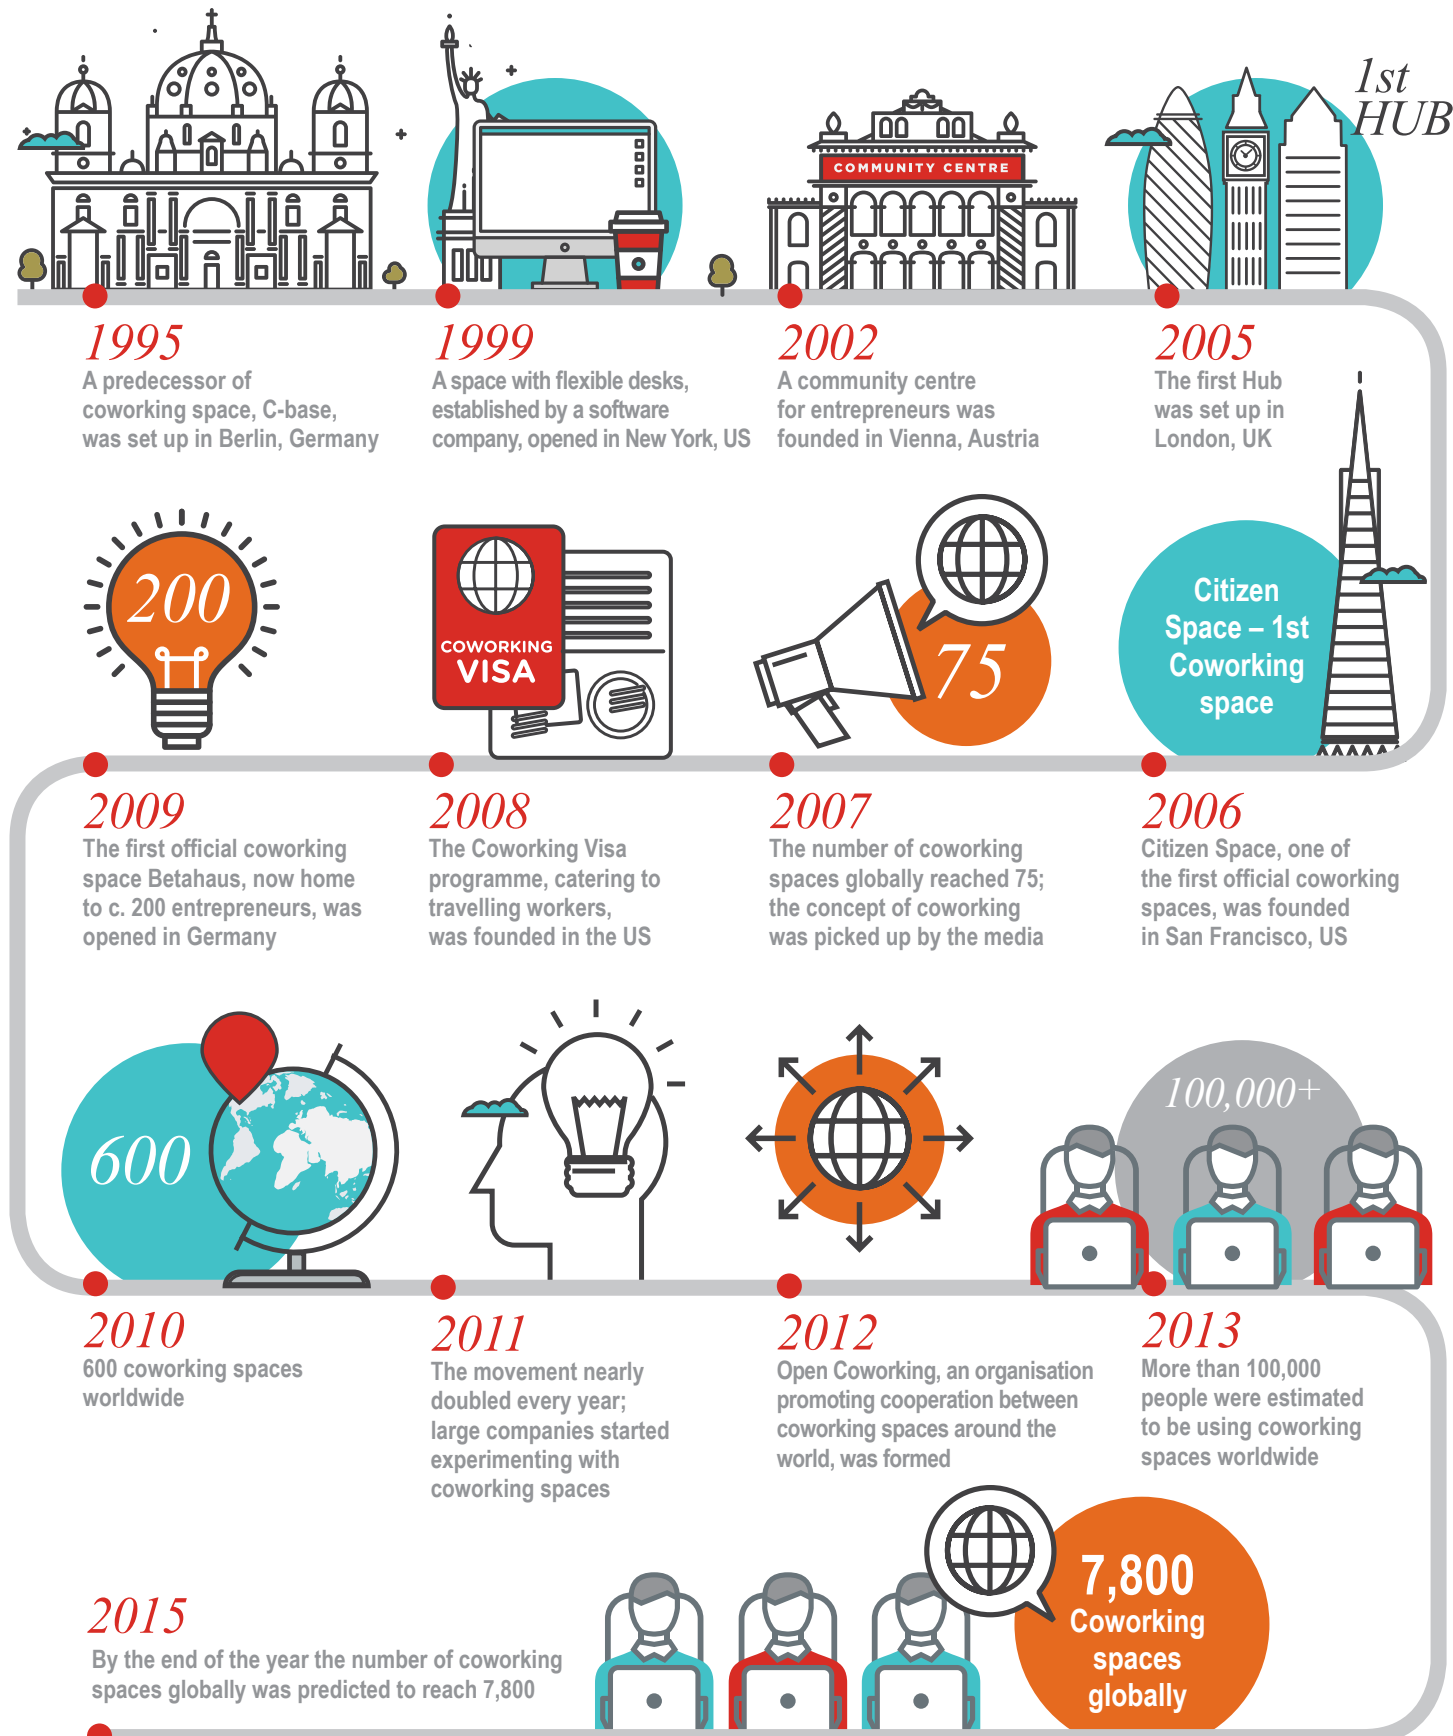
1st HUB

COMMUNITY CENTRE

1995
A predecessor of coworking space, C-base, was set up in Berlin, Germany

1999
A space with flexible desks, established by a software company, opened in New York, US

2002
A community centre for entrepreneurs was founded in Vienna, Austria

2005
The first Hub was set up in London, UK

200

COWORKING VISA

75

Citizen Space – 1st Coworking space

2009
The first official coworking space Betahaus, now home to c. 200 entrepreneurs, was opened in Germany

2008
The Coworking Visa programme, catering to travelling workers, was founded in the US

2007
The number of coworking spaces globally reached 75; the concept of coworking was picked up by the media

2006
Citizen Space, one of the first official coworking spaces, was founded in San Francisco, US

600

100,000+

2010
600 coworking spaces worldwide

2011
The movement nearly doubled every year; large companies started experimenting with coworking spaces

2012
Open Coworking, an organisation promoting cooperation between coworking spaces around the world, was formed

2013
More than 100,000 people were estimated to be using coworking spaces worldwide

2015
By the end of the year the number of coworking spaces globally was predicted to reach 7,800

7,800 Coworking spaces globally